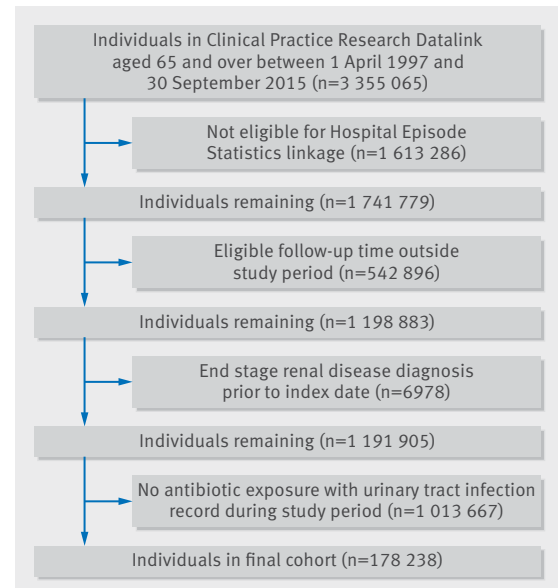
Individuals in Clinical Practice Research Datalink aged 65 and over between 1 April 1997 and 30 September 2015 (n=3 355 065)

Not eligible for Hospital Episode Statistics linkage (n=1 613 286)

Individuals remaining (n=1 741 779)

Eligible follow-up time outside study period (n=542 896)

Individuals remaining (n=1 198 883)

End stage renal disease diagnosis prior to index date (n=6978)

Individuals remaining (n=1 191 905)

No antibiotic exposure with urinary tract infection record during study period (n=1 013 667)

Individuals in final cohort (n=178 238)